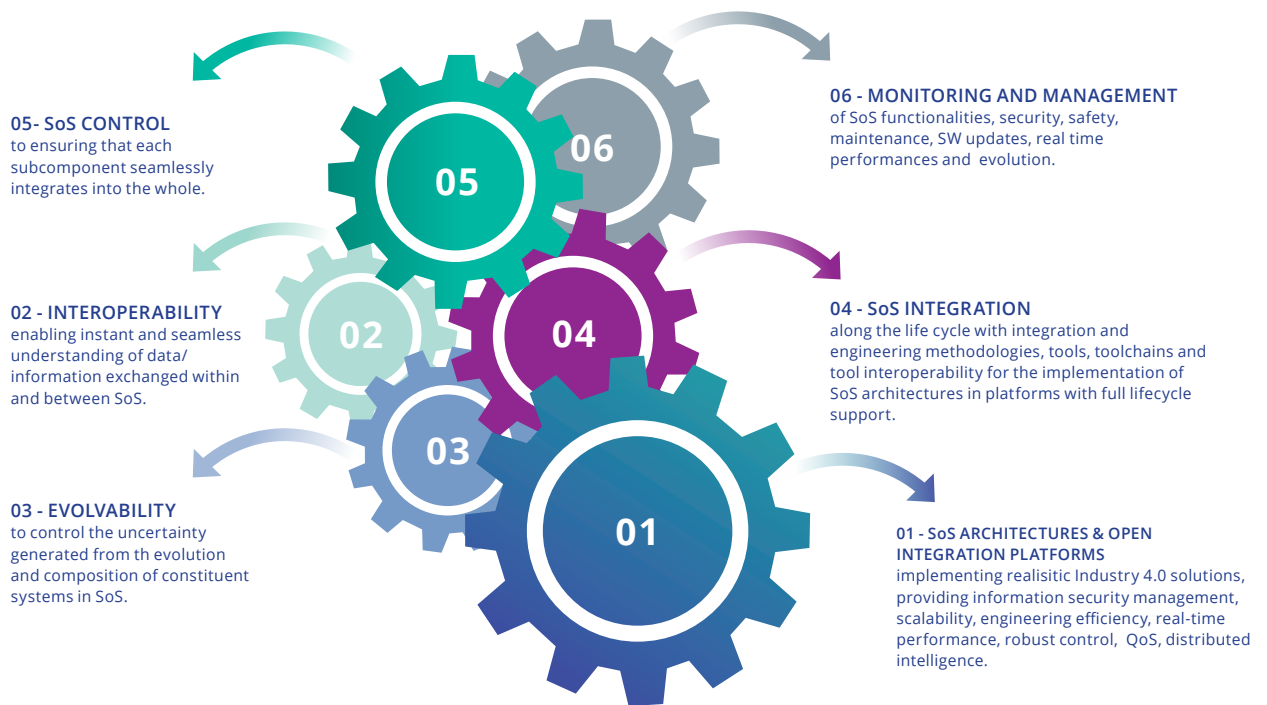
05- SoS CONTROL
to ensuring that each subcomponent seamlessly integrates into the whole.

02 - INTEROPERABILITY
enabling instant and seamless understanding of data/ information exchanged within and between SoS.

03 - EVOLVABILITY
to control the uncertainty generated from th evolution and composition of constituent systems in SoS.

06 - MONITORING AND MANAGEMENT
of SoS functionalities, security, safety, maintenance, SW updates, real time performances and evolution.

04 - SoS INTEGRATION
along the life cycle with integration and engineering methodologies, tools, toolchains and tool interoperability for the implementation of SoS architectures in platforms with full lifecycle support.

01 - SoS ARCHITECTURES & OPEN INTEGRATION PLATFORMS
implementing realisitic Industry 4.0 solutions, providing information security management, scalability, engineering efficiency, real-time performance, robust control, QoS, distributed intelligence.

05

06

02

04

03

01